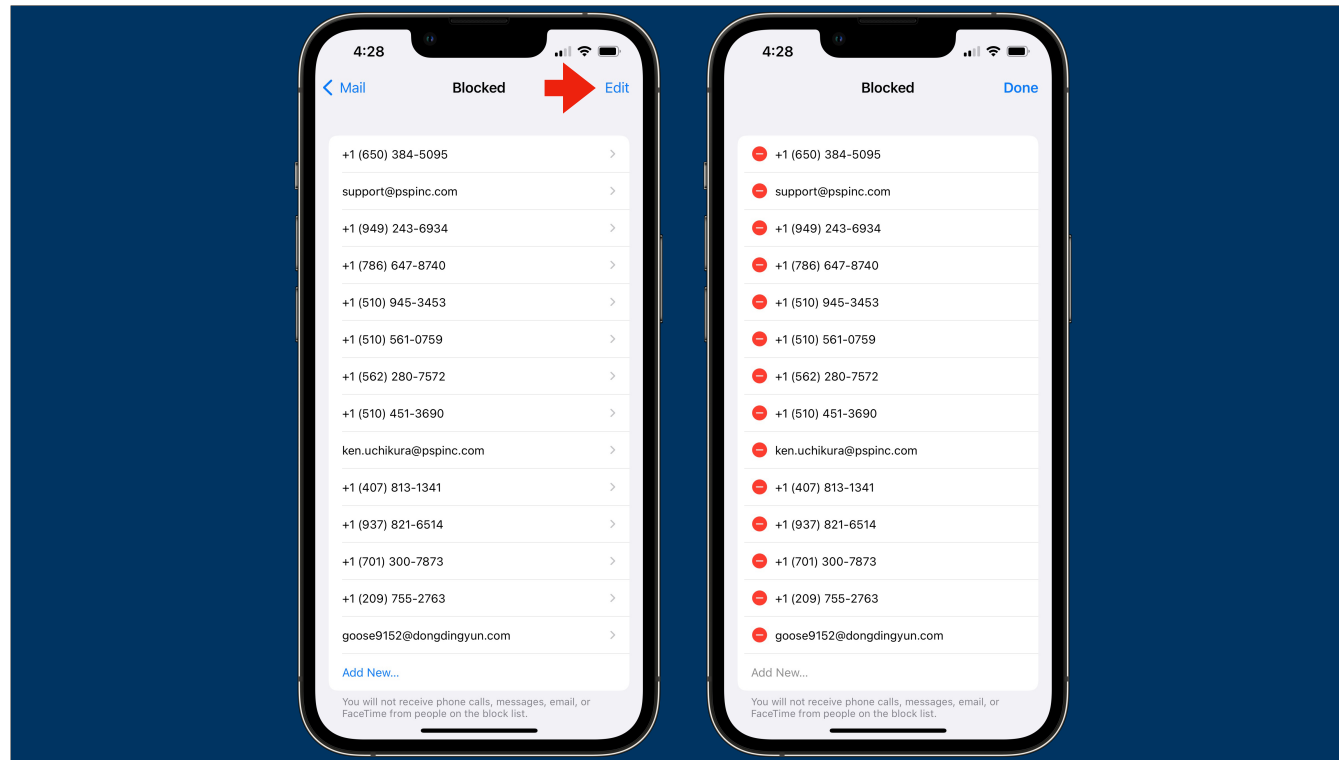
4:28

Mail Blocked Edit

+1 (650) 384-5095
support@pspinc.com
+1 (949) 243-6934
+1 (786) 647-8740
+1 (510) 945-3453
+1 (510) 561-0759
+1 (562) 280-7572
+1 (510) 451-3690
ken.uchikura@pspinc.com
+1 (407) 813-1341
+1 (937) 821-6514
+1 (701) 300-7873
+1 (209) 755-2763
goose9152@dongdingyun.com
Add New...

You will not receive phone calls, messages, email, or FaceTime from people on the block list.

4:28

Blocked Done

+1 (650) 384-5095
support@pspinc.com
+1 (949) 243-6934
+1 (786) 647-8740
+1 (510) 945-3453
+1 (510) 561-0759
+1 (562) 280-7572
+1 (510) 451-3690
ken.uchikura@pspinc.com
+1 (407) 813-1341
+1 (937) 821-6514
+1 (701) 300-7873
+1 (209) 755-2763
goose9152@dongdingyun.com
Add New...

You will not receive phone calls, messages, email, or FaceTime from people on the block list.